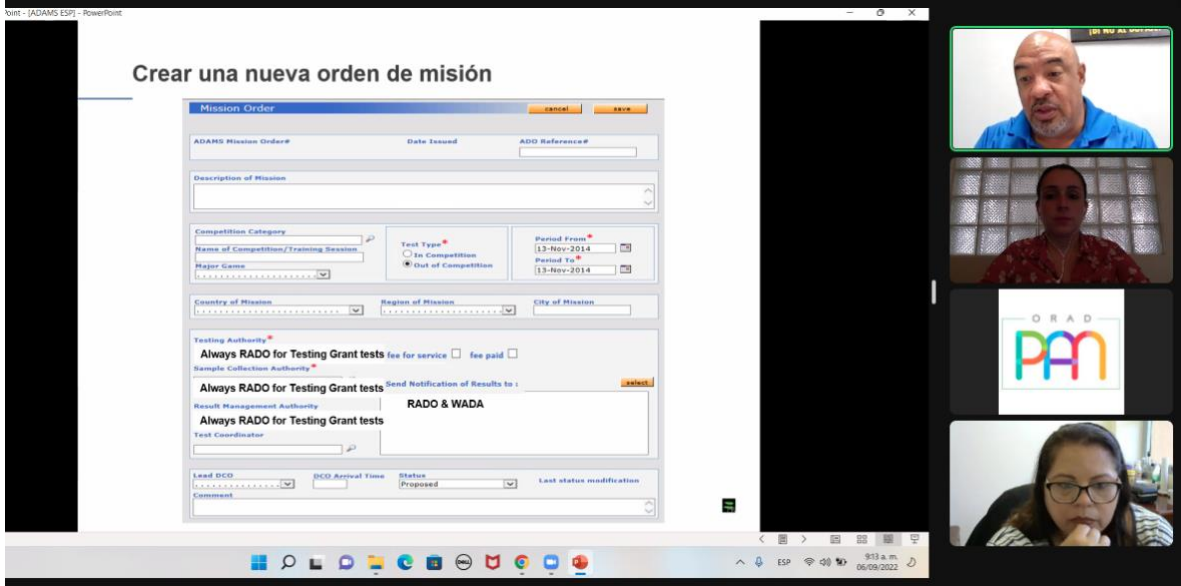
Point - [ADAMS ESP] - PowerPoint

Crear una nueva orden de misión

Mission Order
cancel
save

ADAMS Mission Order#
Date Issued
ADO Reference#

Description of Mission

Competition Category
Name of Competition/Training Session
Major Game
Test Type*
In Competition
Out of Competition
Period From*
13-Nov-2014
Period To*
13-Nov-2014

Country of Mission
Region of Mission
City of Mission

Testing Authority*
Always RADO for Testing Grant tests
fee for service
fee paid
Sample Collection Authority*
Always RADO for Testing Grant tests
Send Notification of Results to :
select
Result Management Authority
Always RADO for Testing Grant tests
RADO & WADA
Test Coordinator

Lead DCO
DCO Arrival Time
Status
Proposed
Last status modification
Comment

ORAD
PAN

ESP
9:13 a. m.
06/09/2022